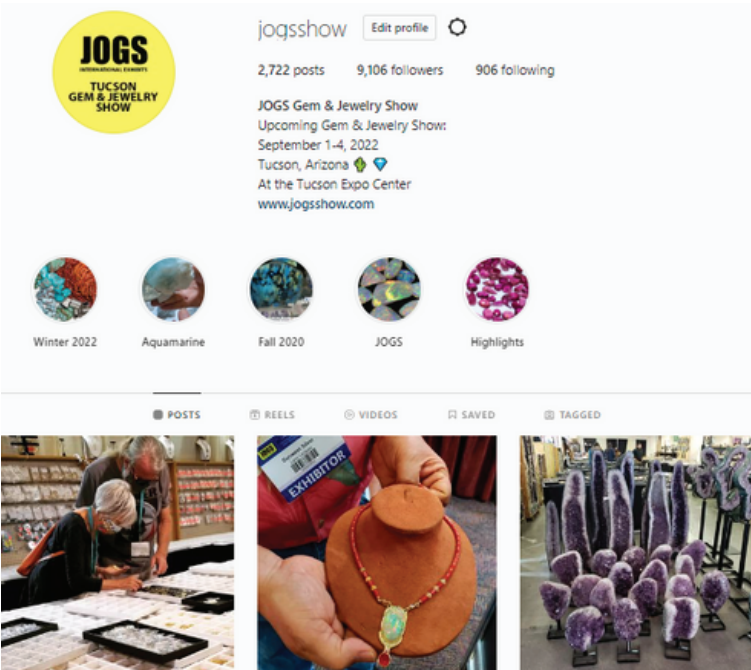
JOGS
INTERNATIONAL EXHIBITS
TUCSON GEM & JEWELRY SHOW

jogsshow Edit profile

2,722 posts 9,106 followers 906 following

JOGS Gem & Jewelry Show
Upcoming Gem & Jewelry Show:
September 1-4, 2022
Tucson, Arizona 🌵 💎
At the Tucson Expo Center
www.jogsshow.com

Winter 2022
Aquamarine
Fall 2020
JOGS
Highlights

POSTS REELS VIDEOS SAVED TAGGED

EXHIBITOR